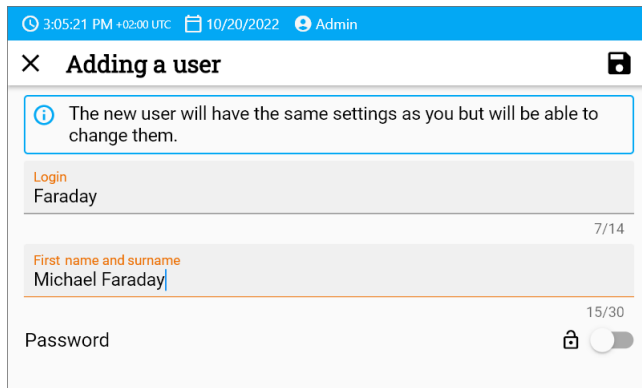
3:05:21 PM +02:00 UTC 10/20/2022 Admin

Adding a user

The new user will have the same settings as you but will be able to change them.

Login
Faraday
7/14

First name and surname
Michael Faraday
15/30

Password